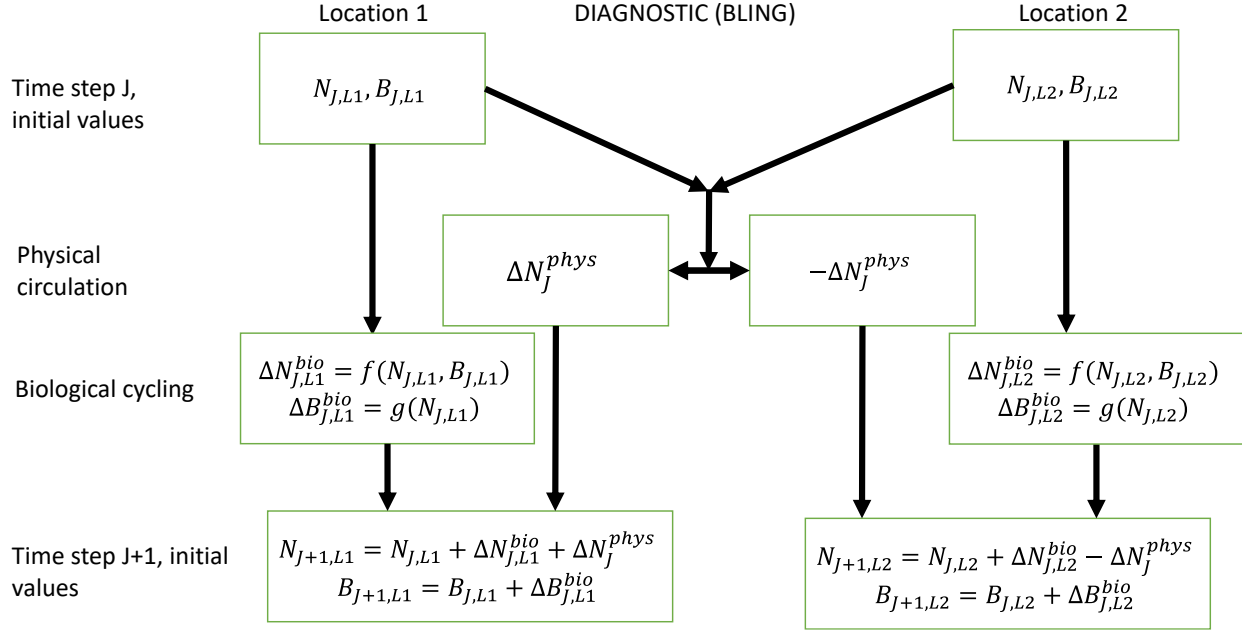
Location 1

DIAGNOSTIC (BLING)

Location 2

Time step J, initial values

$N_{J,L1}, B_{J,L1}$

$N_{J,L2}, B_{J,L2}$

Physical circulation

$\Delta N_J^{phys}$

$-\Delta N_J^{phys}$

Biological cycling

$\Delta N_{J,L1}^{bio} = f(N_{J,L1}, B_{J,L1})$
$\Delta B_{J,L1}^{bio} = g(N_{J,L1})$

$\Delta N_{J,L2}^{bio} = f(N_{J,L2}, B_{J,L2})$
$\Delta B_{J,L2}^{bio} = g(N_{J,L2})$

Time step J+1, initial values

$N_{J+1,L1} = N_{J,L1} + \Delta N_{J,L1}^{bio} + \Delta N_J^{phys}$
$B_{J+1,L1} = B_{J,L1} + \Delta B_{J,L1}^{bio}$

$N_{J+1,L2} = N_{J,L2} + \Delta N_{J,L2}^{bio} - \Delta N_J^{phys}$
$B_{J+1,L2} = B_{J,L2} + \Delta B_{J,L2}^{bio}$